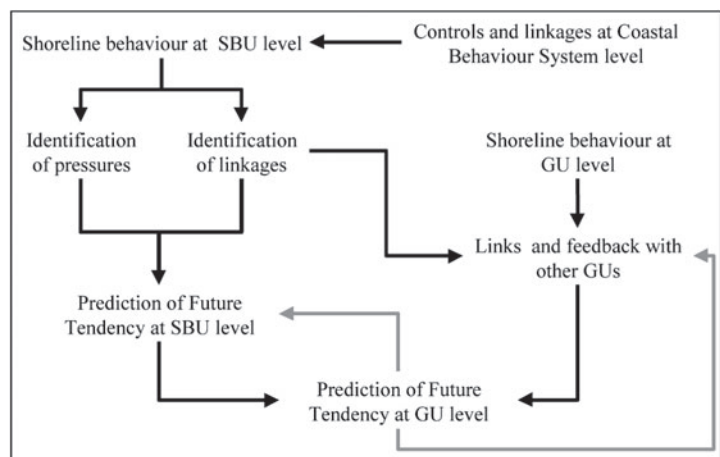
Shoreline behaviour at SBU level

Controls and linkages at Coastal Behaviour System level

Identification of pressures

Identification of linkages

Shoreline behaviour at GU level

Links and feedback with other GUs

Prediction of Future Tendency at SBU level

Prediction of Future Tendency at GU level